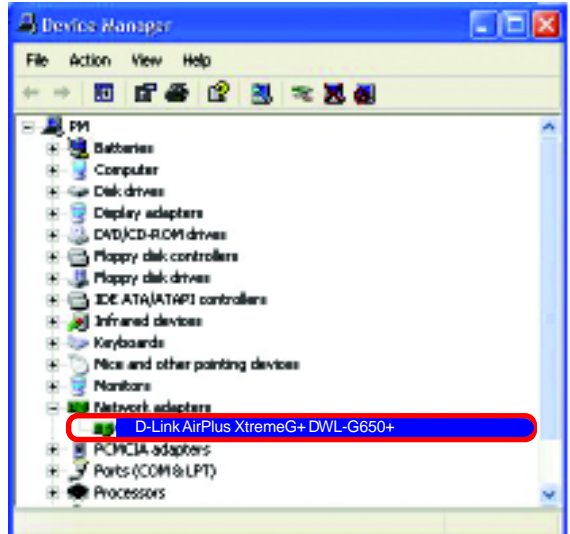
Device Manager

File Action View Help

PM
Batteries
Computer
Disk drives
Display adapters
DVD/CD-ROM drives
Floppy disk controllers
Floppy disk drives
IDE ATA/ATAPI controllers
Infrared devices
Keyboards
Mice and other pointing devices
Monitors
Network adapters
D-Link AirPlus XtremeG+ DWL-G650+
PCMCIA adapters
Ports (COM & LPT)
Processors